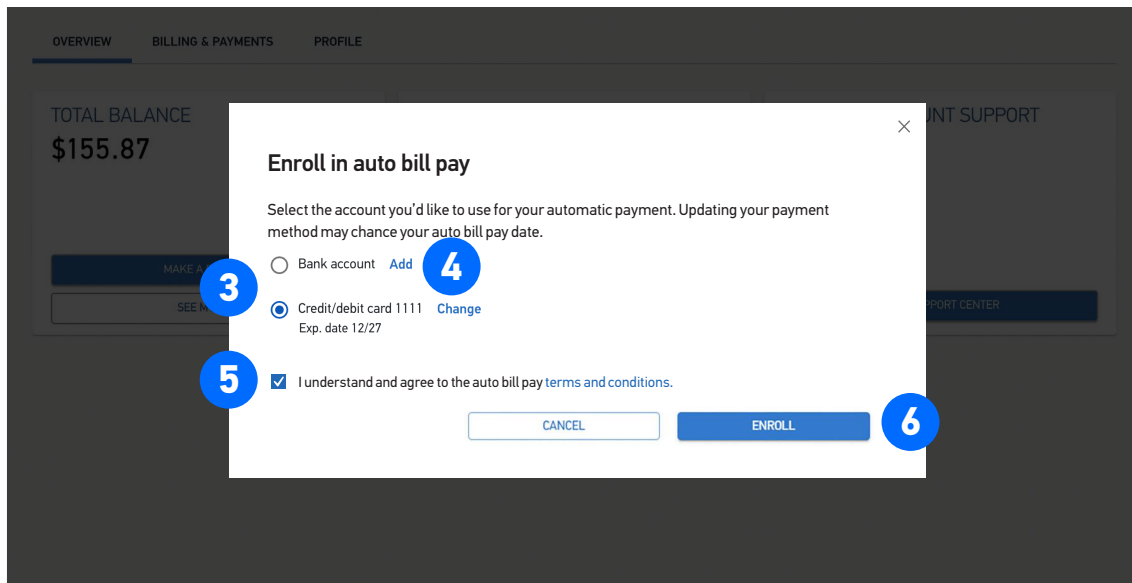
OVERVIEW BILLING & PAYMENTS PROFILE

TOTAL BALANCE
$155.87

MAKE A
SEE M

UNT SUPPORT

PPORT CENTER

Enroll in auto bill pay

Select the account you'd like to use for your automatic payment. Updating your payment method may chance your auto bill pay date.

Bank account Add

4

3

Credit/debit card 1111 Change
Exp. date 12/27

5

I understand and agree to the auto bill pay terms and conditions.

CANCEL

ENROLL

6